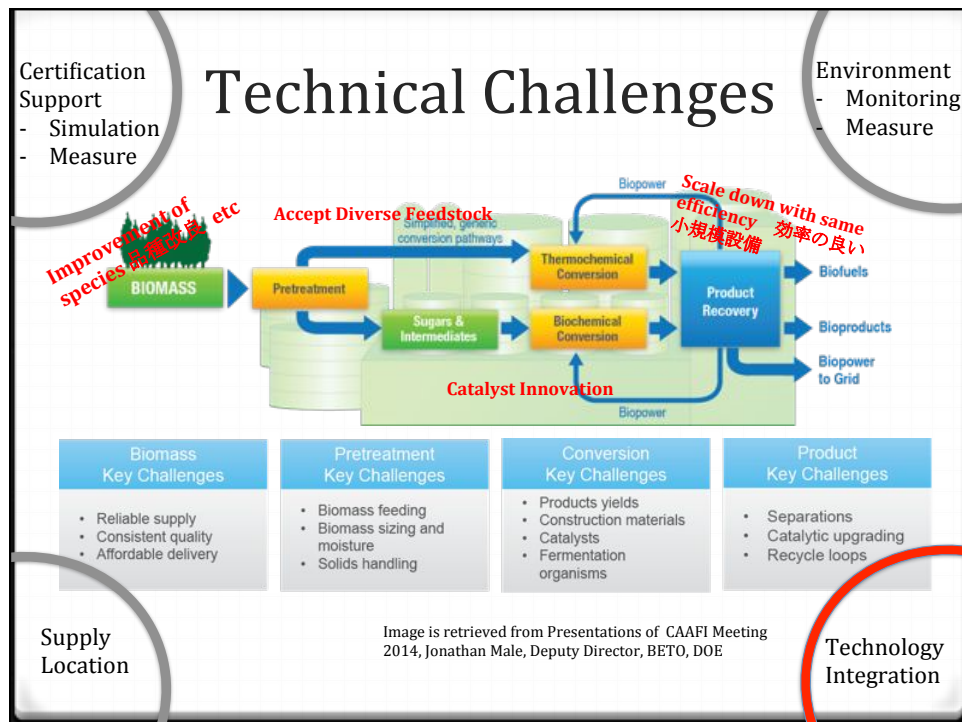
Certification Support
- Simulation
- Measure

Technical Challenges

Environment
- Monitoring
- Measure

Improvement of species 品種改良 etc

Accept Diverse Feedstock

Scale down with same efficiency 効率の良い小規模設備

Biopower

Simplified, generic conversion pathways

BIOMASS

Pretreatment

Thermochemical Conversion

Sugars & Intermediates

Biochemical Conversion

Product Recovery

Biofuels

Bioproducts

Biopower to Grid

Catalyst Innovation

Biopower

| Biomass Key Challenges | Pretreatment Key Challenges | Conversion Key Challenges | Product Key Challenges |
|---|---|---|---|
| • Reliable supply<br>• Consistent quality<br>• Affordable delivery | • Biomass feeding<br>• Biomass sizing and moisture<br>• Solids handling | • Products yields<br>• Construction materials<br>• Catalysts<br>• Fermentation organisms | • Separations<br>• Catalytic upgrading<br>• Recycle loops |

Supply Location

Image is retrieved from Presentations of CAAFI Meeting 2014, Jonathan Male, Deputy Director, BETO, DOE

Technology Integration